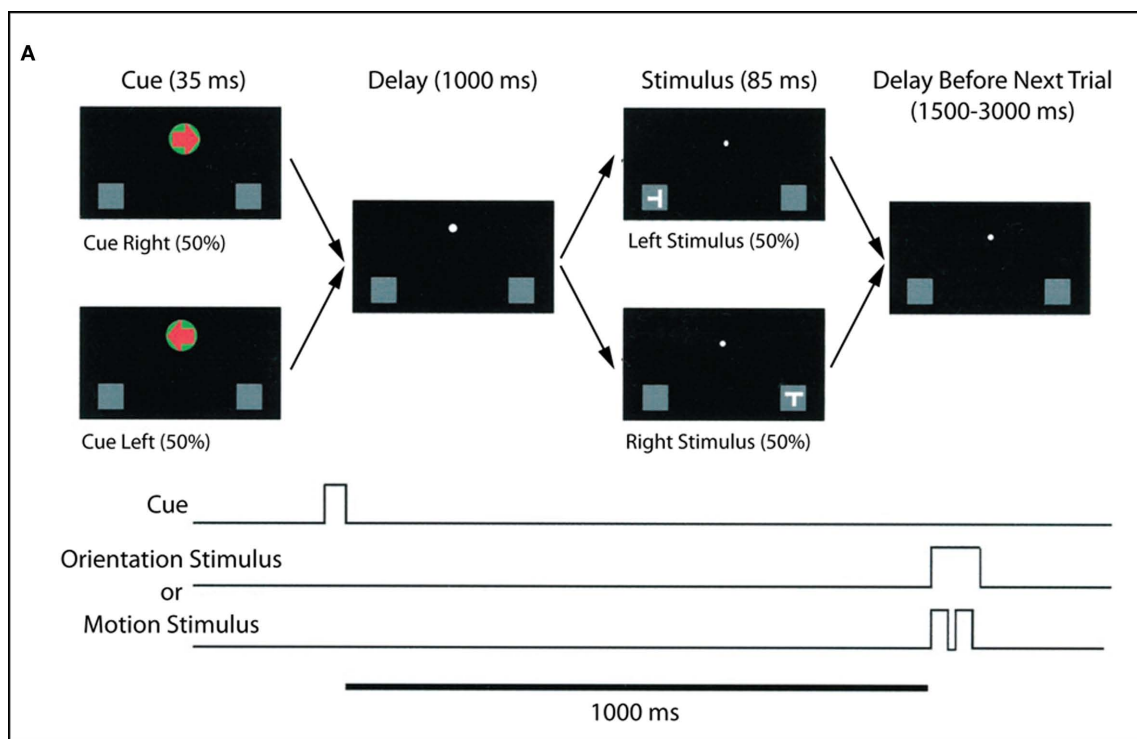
A

Cue (35 ms)

Delay (1000 ms)

Stimulus (85 ms)

Delay Before Next Trial (1500-3000 ms)

Cue Right (50%)

Cue Left (50%)

Left Stimulus (50%)

Right Stimulus (50%)

Cue

Orientation Stimulus
or
Motion Stimulus

1000 ms